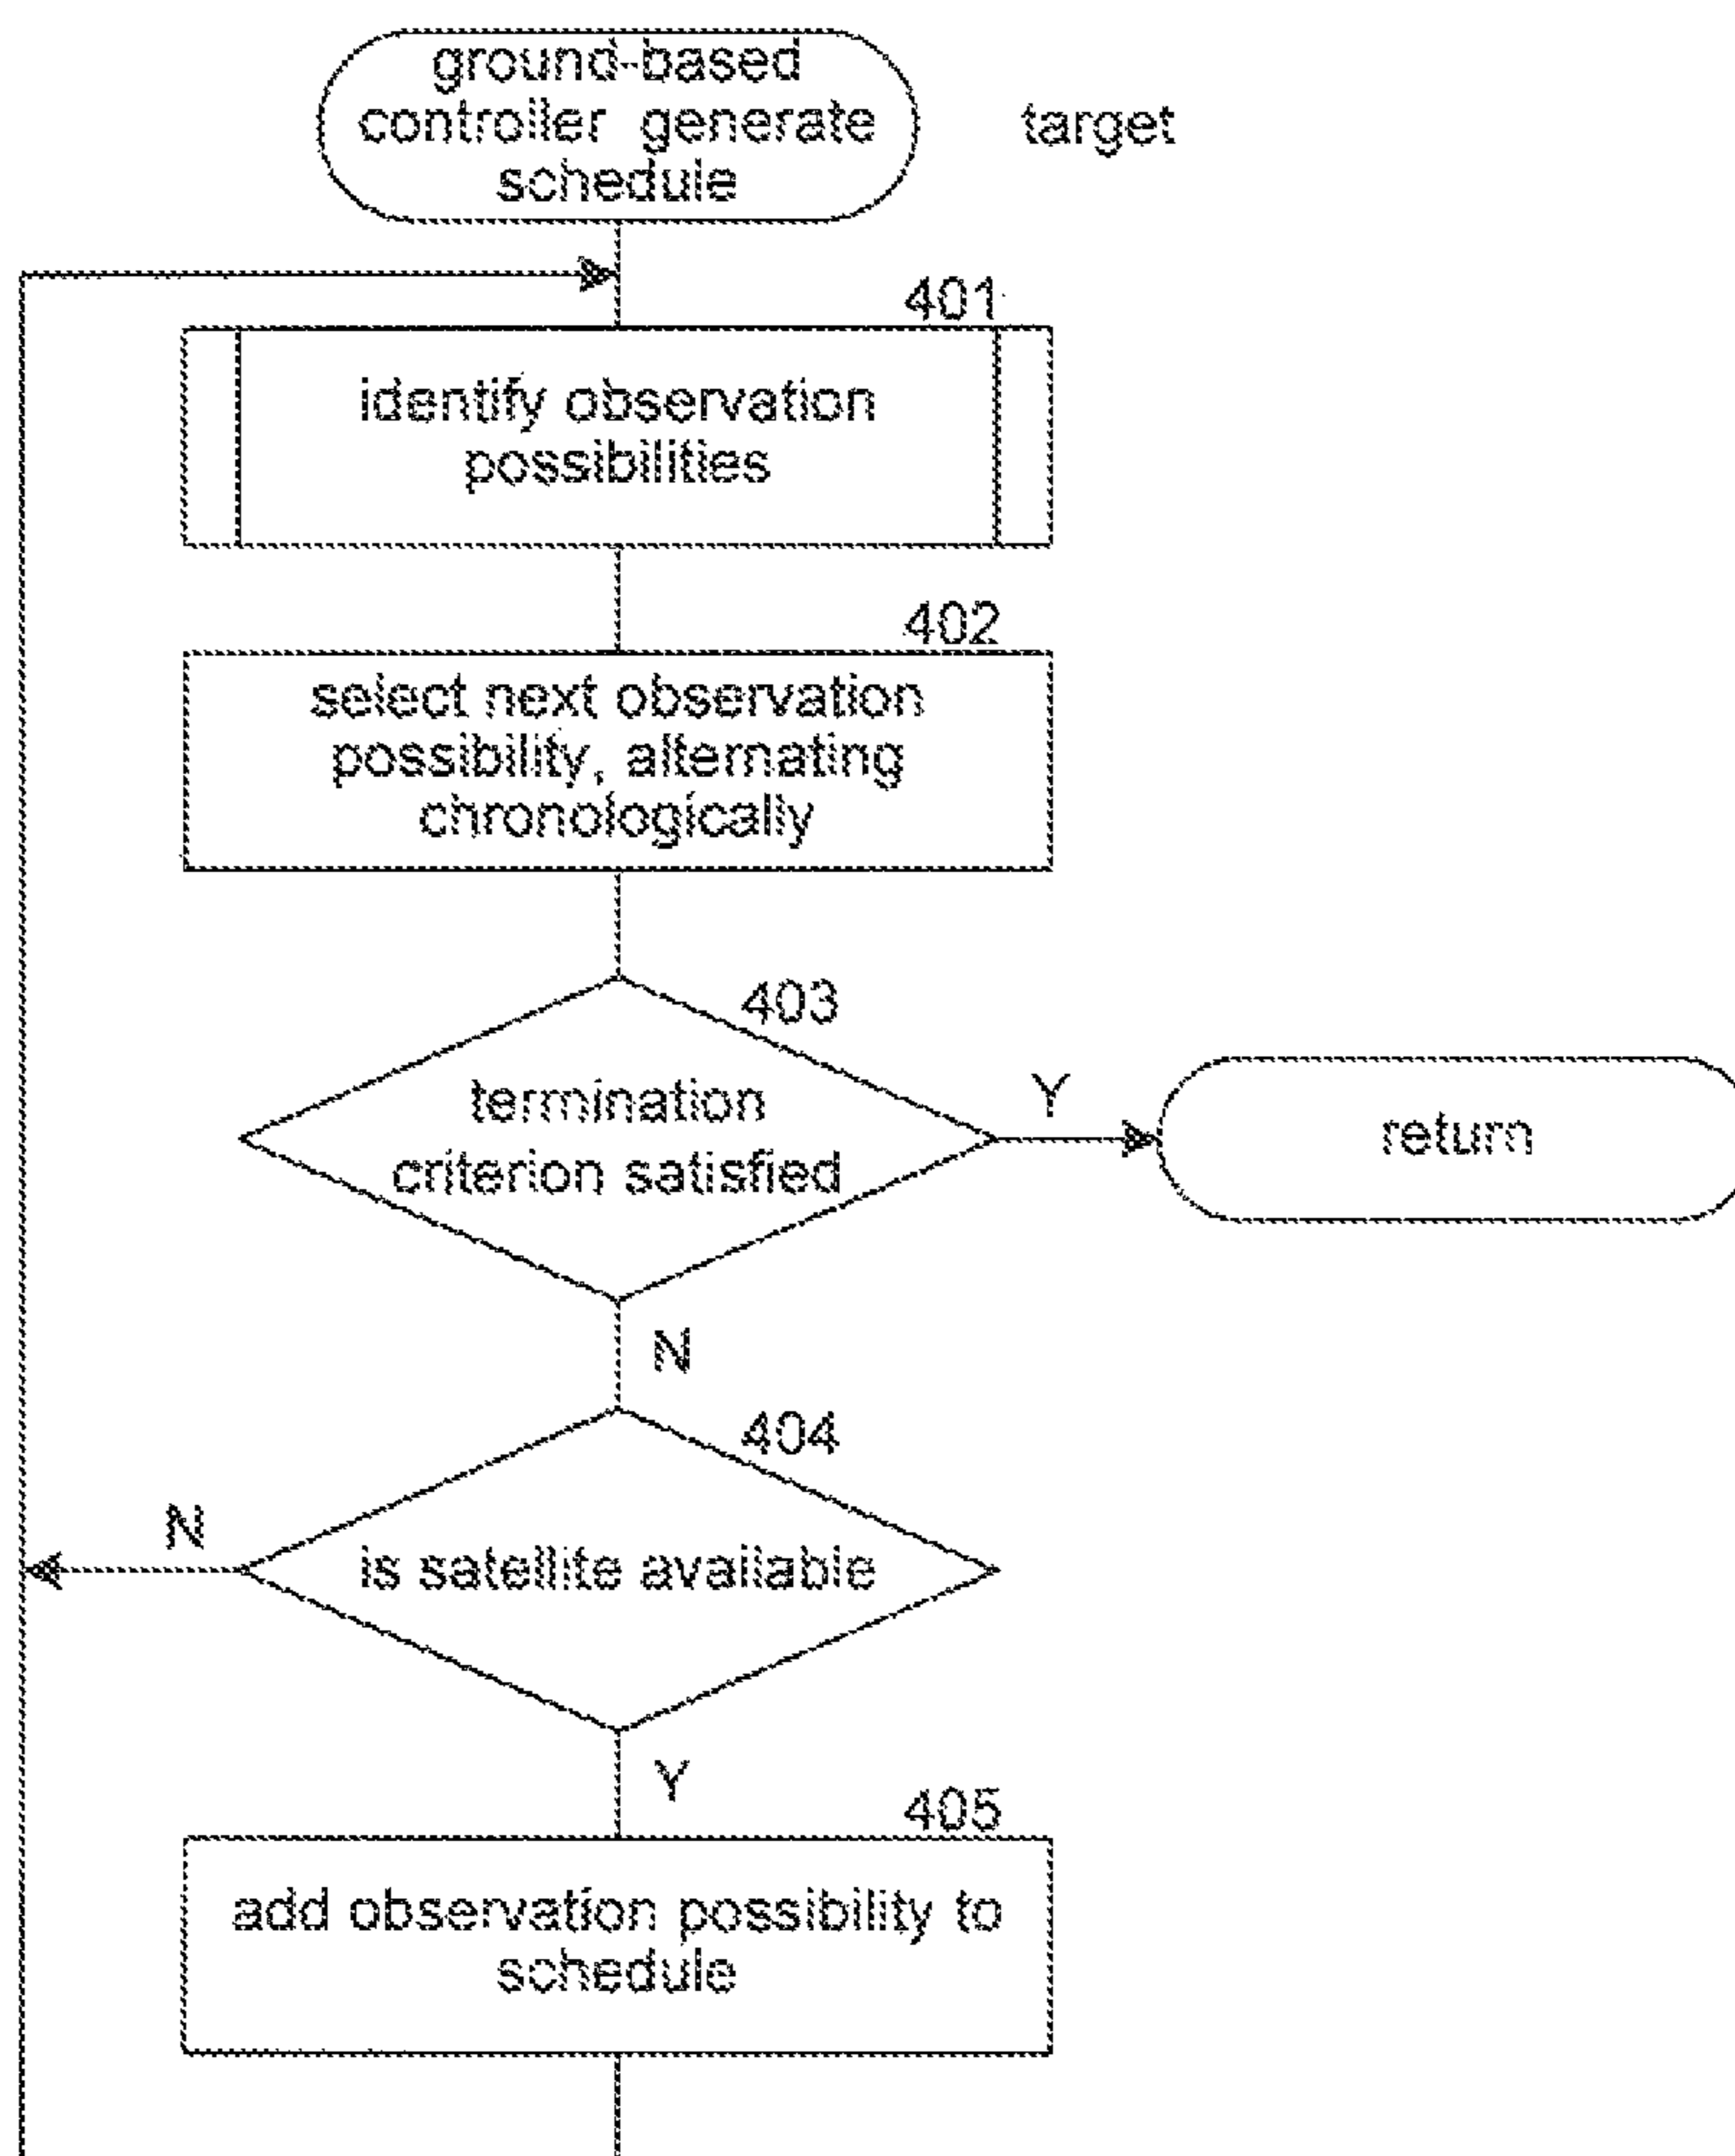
ground-based controller generate schedule

target

401

identify observation possibilities

402

select next observation possibility, alternating chronologically

403

termination criterion satisfied

Y

return

N

404

N

is satellite available

Y

405

add observation possibility to schedule